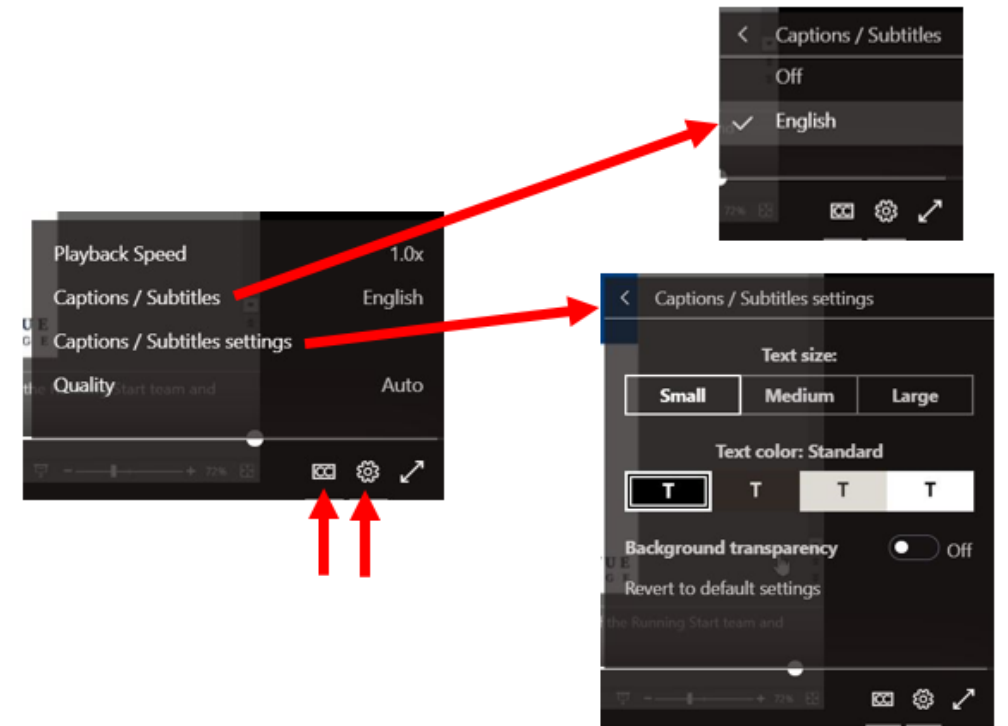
Captions / Subtitles
Off
English

72%

Playback Speed 1.0x
Captions / Subtitles English
Captions / Subtitles settings
Quality Auto

UE
G

the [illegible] Start team and

72%

Captions / Subtitles settings

Text size:

| Small | Medium | Large |
|---|---|---|

Text color: Standard

| T | T | T | T |
|---|---|---|---|

Background transparency Off

UE
Revert to default settings

the Running Start team and

72%